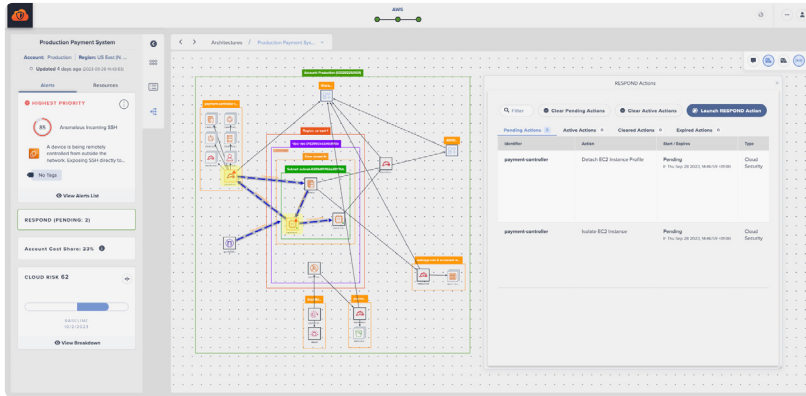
AWS

Production Payment System

Account: Production | Region: US East (N. ...

Updated 4 days ago 2023-09-28 14:00:05

Alerts

Resources

HIGHEST PRIORITY

85

Anomalous Incoming SSH

A device is being remotely controlled from outside the network. Exposing SSH directly to...

No Tags

View Alerts List

RESPOND (PENDING: 2)

Account Cost Share: 23%

CLOUD RISK 62

BASELINE
10/2/2023

View Breakdown

Architectures / Production Payment Sys...

Account Production

Region: us-east-1

RESPOND Actions

Filter

Clear Pending Actions

Clear Active Actions

Launch RESPOND Action

Pending Actions 2

Active Actions 0

Cleared Actions 0

Expired Actions 0

| Identifier | Action | Start / Expires | Type |
|---|---|---|---|
| payment-controller | Detach EC2 Instance Profile | Pending<br>Thu Sep 28 2023, 18:46 UTC+0100 | Cloud Security |
| payment-controller | Isolate EC2 Instance | Pending<br>Thu Sep 28 2023, 18:46 UTC+0100 | Cloud Security |